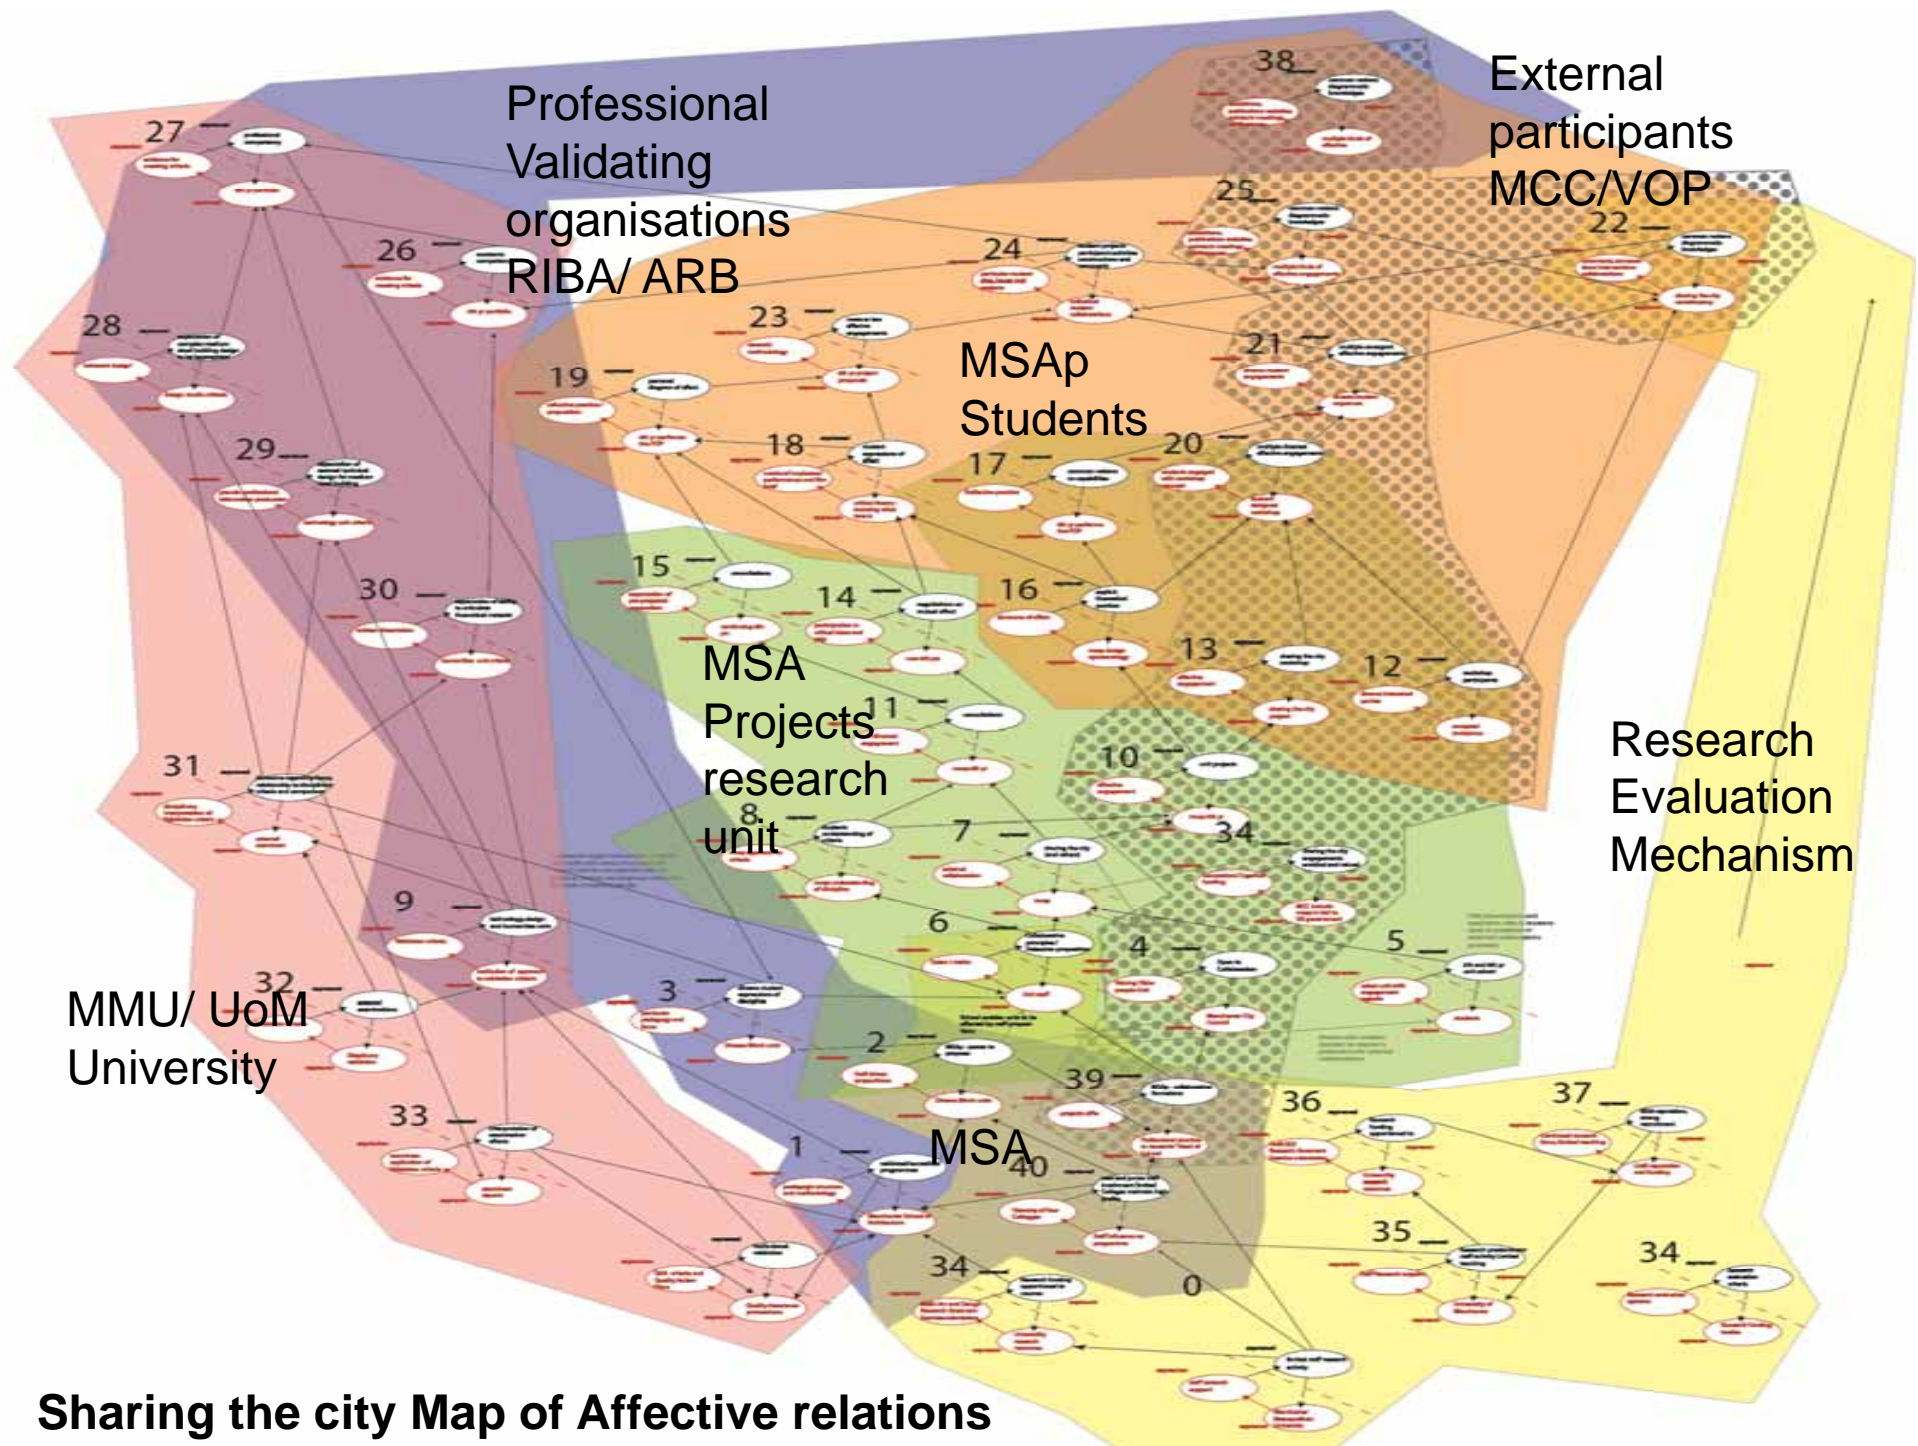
Professional Validating organisations RIBA/ ARB

External participants MCC/VOP

MSAp Students

MSA Projects research unit

Research Evaluation Mechanism

MMU/ UoM University

MSA

38
27
25
22
26
24
28
23
21
19
18
29
17
20
15
14
16
30
13
12
11
10
31
8
7
34
9
6
4
5
32
3
2
39
36
37
33
1
40
35
34
34
0

Sharing the city Map of Affective relations